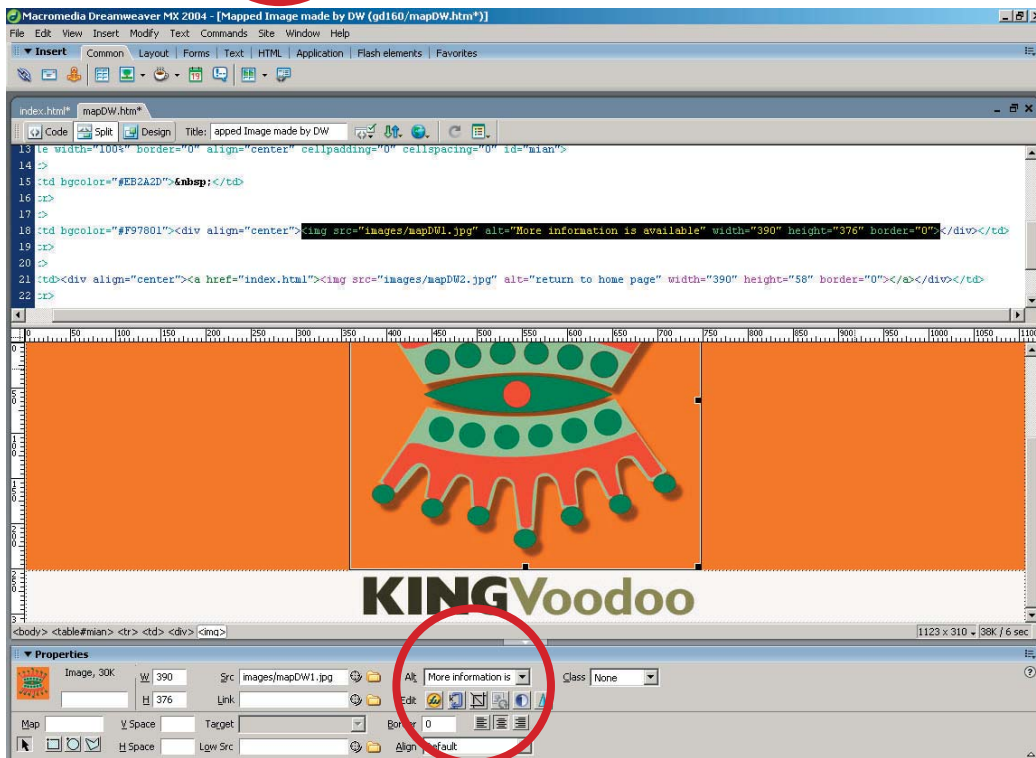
Macromedia Dreamweaver MX 2004 - [Mapped Image made by DW (gd160/mapDW.htm*)]

File Edit View Insert Modify Text Commands Site Window Help

▼ Insert Common Layout Forms Text HTML Application Flash elements Favorites

index.html* mapDW.htm*

Code Split Design Title: apped Image made by DW

13 le width="100%" border="0" align="center" cellpadding="0" cellspacing="0" id="mian">
14 >
15 td bgcolor="#EB2A2D">&nbsp;</td>
16 r>
17 >
18 td bgcolor="#F97801"><div align="center"><img src="images/mapDW1.jpg" alt="More information is available" width="390" height="376" border="0"></div></td>
19 r>
20 >
21 td><div align="center"><a href="index.html"><img src="images/mapDW2.jpg" alt="return to home page" width="390" height="58" border="0"></a></div></td>
22 r>

0 50 100 150 200 250 300 350 400 450 500 550 600 650 700 750 800 850 900 950 1000 1050 1100

KINGVoodoo

<body> <table#mian> <tr> <td> <div> <img>

1123 x 310 38K / 6 sec

▼ Properties

Image, 30K W 390 Src images/mapDW1.jpg Alt More information is Class None

H 376 Link Edit

Map V Space Target Border 0

H Space Low Src Align Default